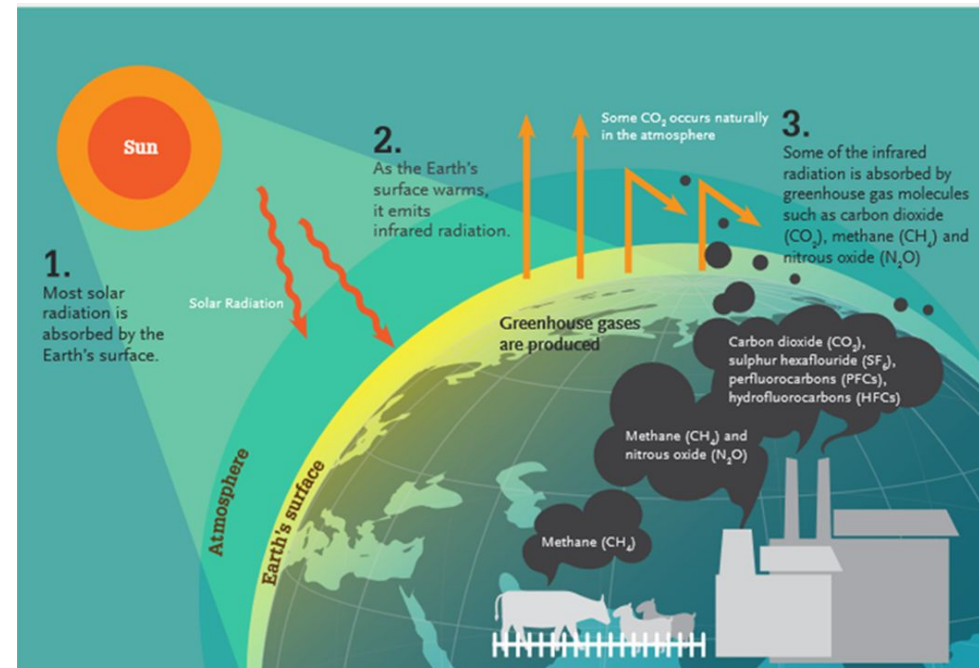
Sun

1.
Most solar radiation is absorbed by the Earth's surface.

Solar Radiation

2.
As the Earth's surface warms, it emits infrared radiation.

Some $CO_2$ occurs naturally in the atmosphere

3.
Some of the infrared radiation is absorbed by greenhouse gas molecules such as carbon dioxide ($CO_2$), methane ($CH_4$) and nitrous oxide ($N_2O$)

Greenhouse gases are produced

Carbon dioxide ($CO_2$), sulphur hexaflouride ($SF_6$), perfluorocarbons (PFCs), hydrofluorocarbons (HFCs)

Methane ($CH_4$) and nitrous oxide ($N_2O$)

Methane ($CH_4$)

Atmosphere

Earth's surface